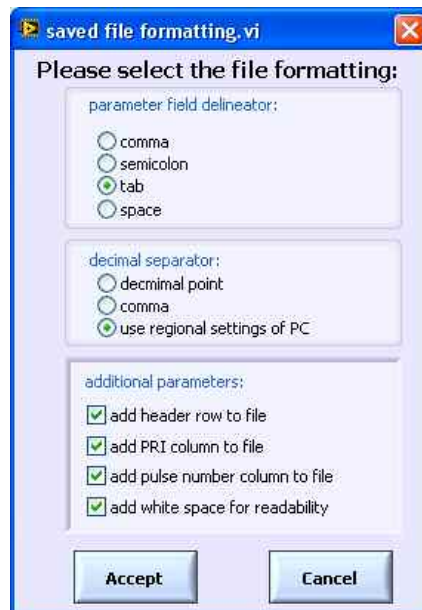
saved file formatting.vi

Please select the file formatting:

parameter field delineator:
comma
semicolon
tab
space

decimal separator:
decmimal point
comma
use regional settings of PC

additional parameters:
add header row to file
add PRI column to file
add pulse number column to file
add white space for readability

Accept
Cancel